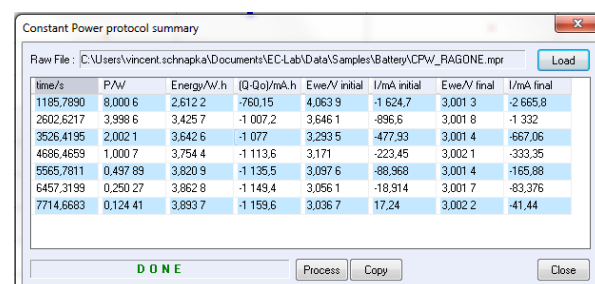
Constant Power protocol summary

Raw File : C:\Users\vincent.schnapka\Documents\EC-Lab\Data\Samples\Battery\CPW_RAGONE.mpr

Load

| time/s | P/W | Energy/W.h | (Q-Qo)/mA.h | Ewe/V initial | I/mA initial | Ewe/V final | I/mA final |
|---|---|---|---|---|---|---|---|
| 1185,7890 | 8,000 6 | 2,612 2 | -760,15 | 4,063 9 | -1 624,7 | 3,001 3 | -2 665,8 |
| 2602,6217 | 3,998 6 | 3,425 7 | -1 007,2 | 3,646 1 | -896,6 | 3,001 8 | -1 332 |
| 3526,4195 | 2,002 1 | 3,642 6 | -1 077 | 3,293 5 | -477,93 | 3,001 4 | -667,06 |
| 4686,4659 | 1,000 7 | 3,754 4 | -1 113,6 | 3,171 | -223,45 | 3,002 1 | -333,35 |
| 5565,7811 | 0,497 89 | 3,820 9 | -1 135,5 | 3,097 6 | -88,968 | 3,001 4 | -165,88 |
| 6457,3199 | 0,250 27 | 3,862 8 | -1 149,4 | 3,056 1 | -18,914 | 3,001 7 | -83,376 |
| 7714,6683 | 0,124 41 | 3,893 7 | -1 159,6 | 3,036 7 | 17,24 | 3,002 2 | -41,44 |

DONE

Process

Copy

Close